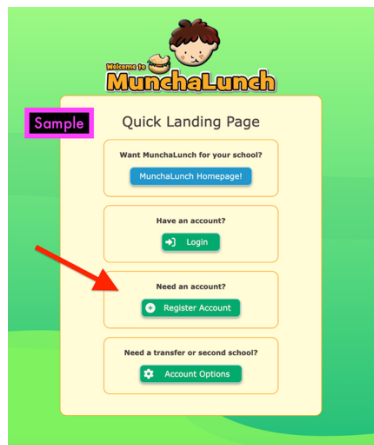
Welcome to MunchaLunch

Sample

Quick Landing Page

Want MunchaLunch for your school?

MunchaLunch Homepage!

Have an account?

Login

Need an account?

Register Account

Need a transfer or second school?

Account Options